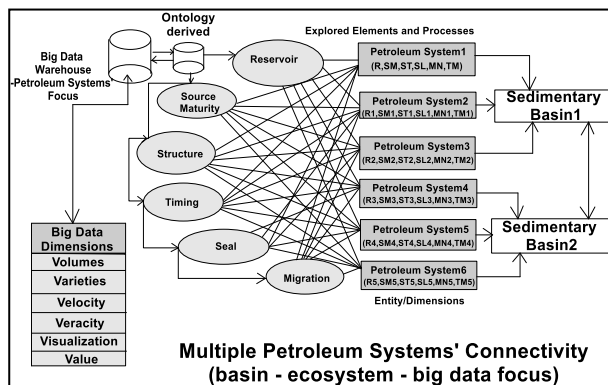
Ontology derived

Explored Elements and Processes

Big Data Warehouse -Petroleum Systems Focus

Reservoir

Source Maturity

Structure

Timing

Seal

Migration

Petroleum System1 (R,SM,ST,SL,MN,TM)

Petroleum System2 (R1,SM1,ST1,SL1,MN1,TM1)

Petroleum System3 (R2,SM2,ST2,SL2,MN2,TM2)

Petroleum System4 (R3,SM3,ST3,SL3,MN3,TM3)

Petroleum System5 (R4,SM4,ST4,SL4,MN4,TM4)

Petroleum System6 (R5,SM5,ST5,SL5,MN5,TM5)

Entity/Dimensions

Sedimentary Basin1

Sedimentary Basin2

| Big Data Dimensions |
|---|
| Volumes |
| Varieties |
| Velocity |
| Veracity |
| Visualization |
| Value |

Multiple Petroleum Systems' Connectivity (basin - ecosystem - big data focus)